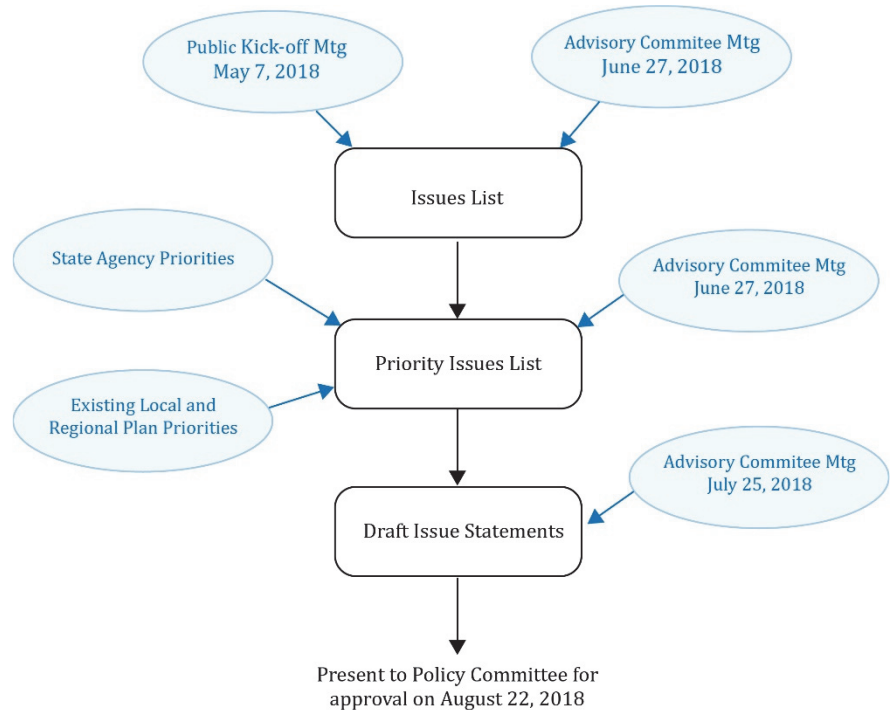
Public Kick-off Mtg
May 7, 2018

Advisory Commitee Mtg
June 27, 2018

Issues List

State Agency Priorities

Advisory Commitee Mtg
June 27, 2018

Priority Issues List

Existing Local and
Regional Plan Priorities

Advisory Commitee Mtg
July 25, 2018

Draft Issue Statements

Present to Policy Committee for
approval on August 22, 2018